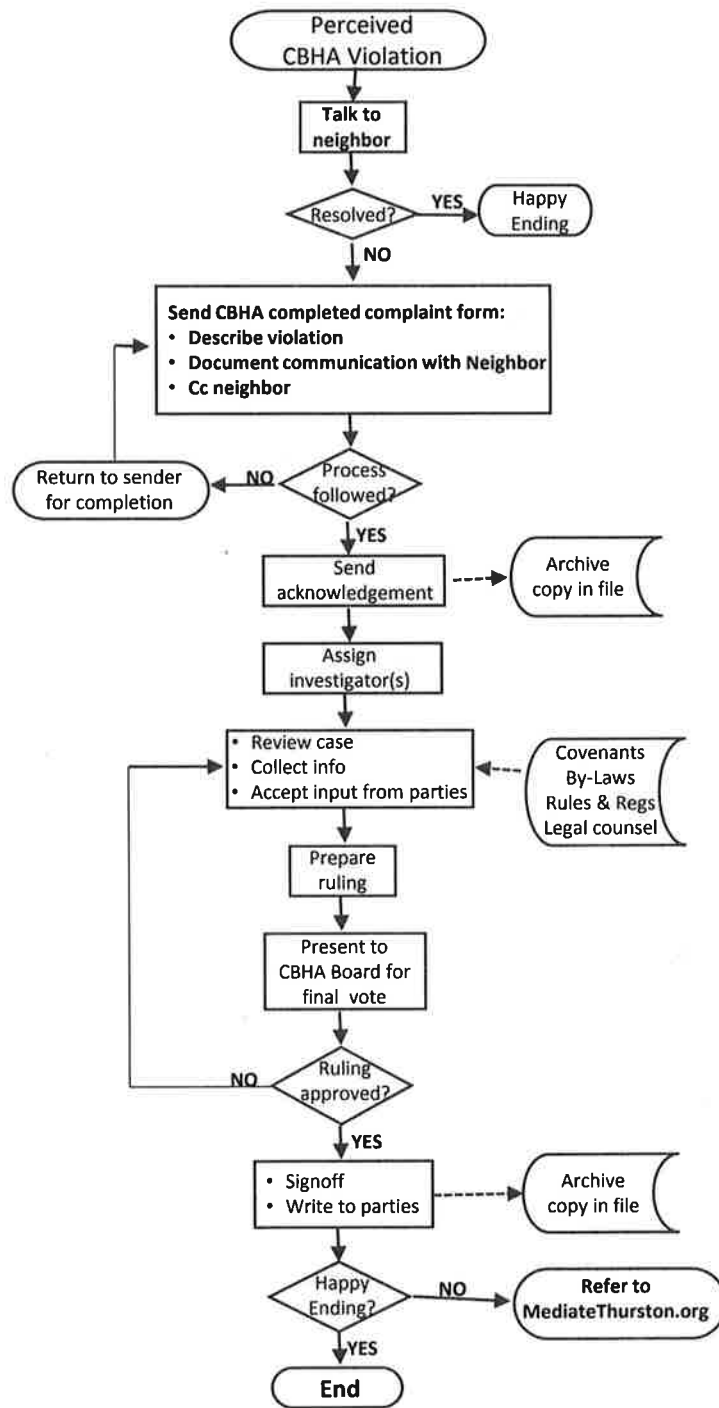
Perceived CBHA Violation

Talk to neighbor

Resolved?

YES

Happy Ending

NO

Send CBHA completed complaint form:
• Describe violation
• Document communication with Neighbor
• Cc neighbor

Process followed?

NO

Return to sender for completion

YES

Send acknowledgement

Archive copy in file

Assign investigator(s)

• Review case
• Collect info
• Accept input from parties

Covenants
By-Laws
Rules & Regs
Legal counsel

Prepare ruling

Present to CBHA Board for final vote

Ruling approved?

NO

YES

• Signoff
• Write to parties

Archive copy in file

Happy Ending?

NO

Refer to MediateThurston.org

YES

End